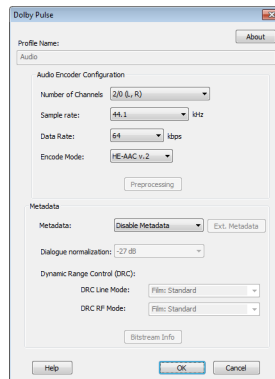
Dolby Pulse

About

Profile Name:

Audio

Audio Encoder Configuration

Number of Channels: 2/0 (L, R)

Sample rate: 44.1 kHz

Data Rate: 64 kbps

Encode Mode: HE-AAC v.2

Preprocessing

Metadata

Metadata: Disable Metadata

Ext. Metadata

Dialogue normalization: -27 dB

Dynamic Range Control (DRC):

DRC Line Mode: Film: Standard

DRC RF Mode: Film: Standard

Bitstream Info

Help

OK

Cancel